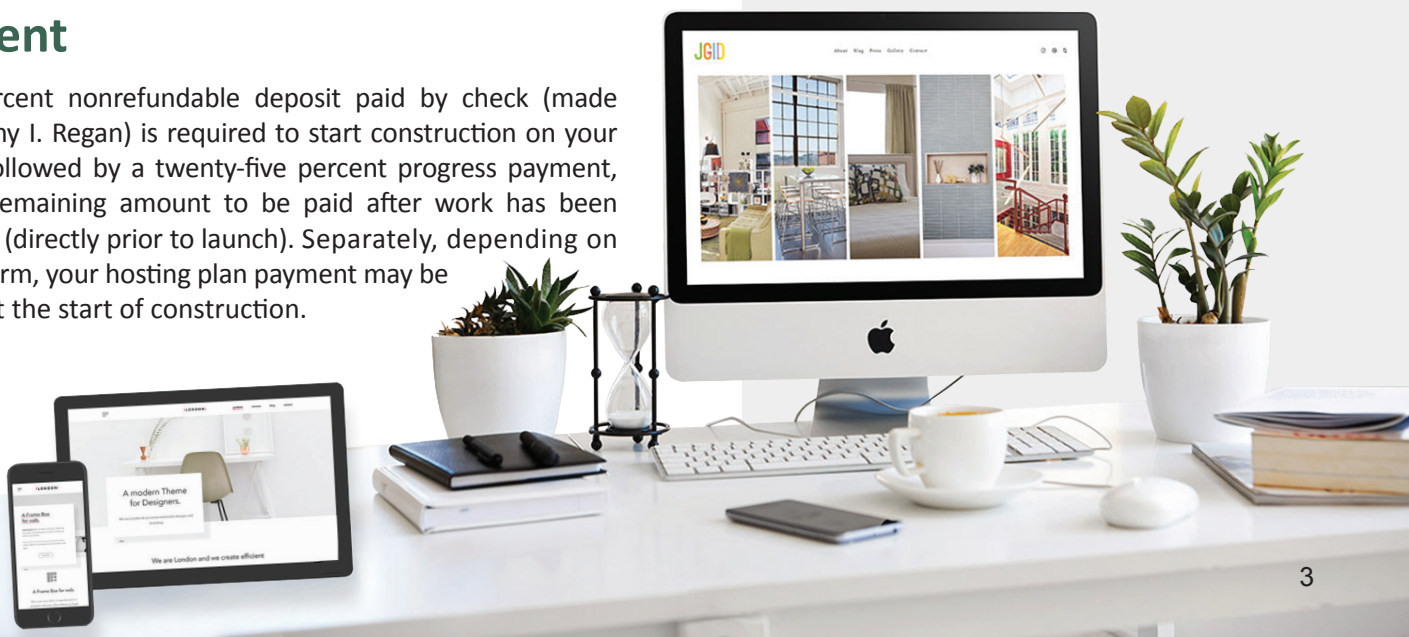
ent

rcent nonrefundable deposit paid by check (made ny I. Regan) is required to start construction on your ollowed by a twenty-five percent progress payment, emaining amount to be paid after work has been (directly prior to launch). Separately, depending on rm, your hosting plan payment may be t the start of construction.

JGID

About Blog Press Gallery Contact

LONDON

A modern Theme for Designers.

We are London and we create efficient

LONDON

A Frame Box for sale.

A Frame Box for sale

3